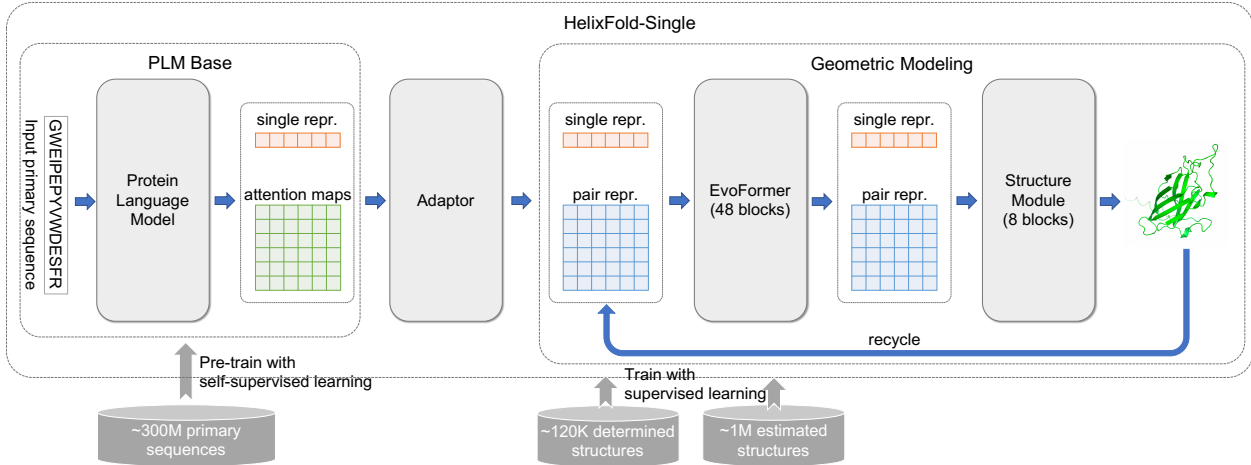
HelixFold-Single

PLM Base

Input primary sequence

GWEIPEPYVWDESFR

Protein Language Model

single repr.

attention maps

Adaptor

Geometric Modeling

single repr.

pair repr.

EvoFormer (48 blocks)

single repr.

pair repr.

Structure Module (8 blocks)

recycle

Pre-train with self-supervised learning

~300M primary sequences

Train with supervised learning

~120K determined structures

~1M estimated structures